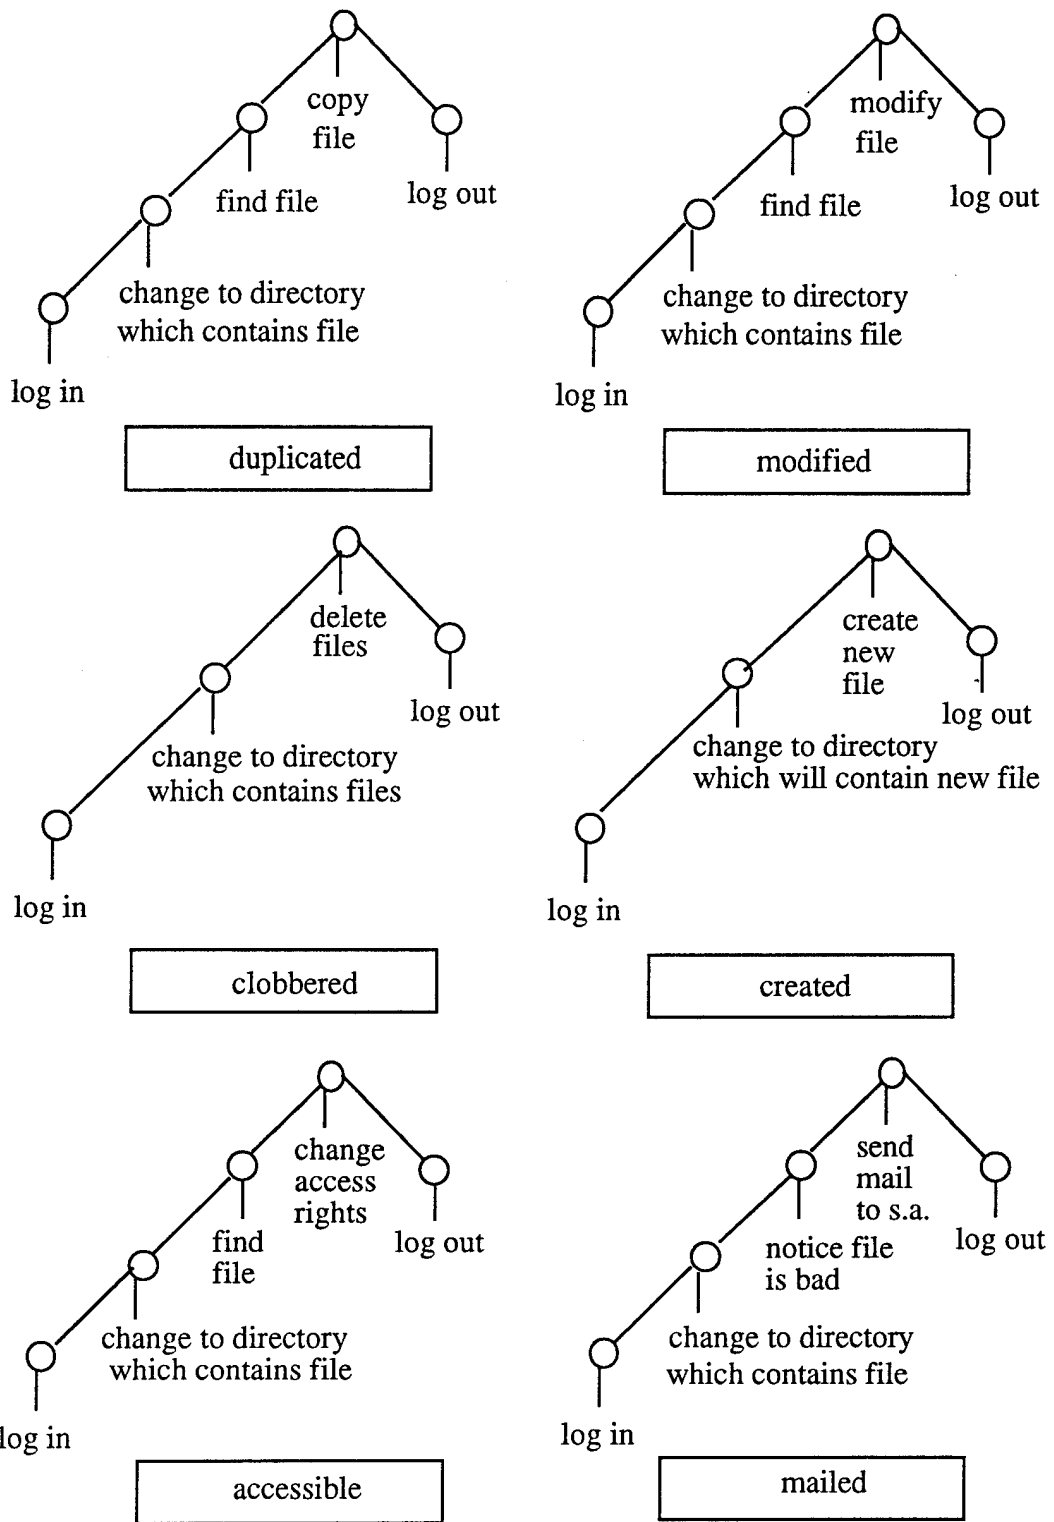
copy file

find file

log out

change to directory which contains file

log in

duplicated

modify file

find file

log out

change to directory which contains file

log in

modified

delete files

log out

change to directory which contains files

log in

clobbered

create new file

log out

change to directory which will contain new file

log in

created

change access rights

find file

log out

change to directory which contains file

log in

accessible

send mail to s.a.

notice file is bad

log out

change to directory which contains file

log in

mailed